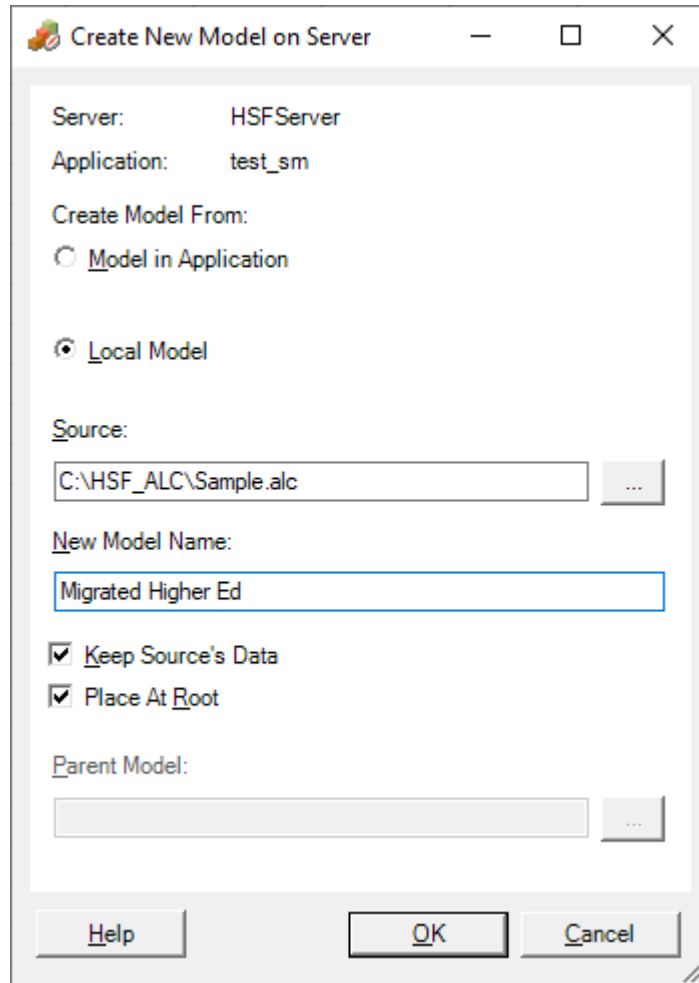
Create New Model on Server

Server: HSFServer

Application: test_sm

Create Model From:

Model in Application

Local Model

Source:

C:\HSF_ALC\Sample.alc

...

New Model Name:

Migrated Higher Ed

Keep Source's Data

Place At Root

Parent Model:

...

Help

OK

Cancel